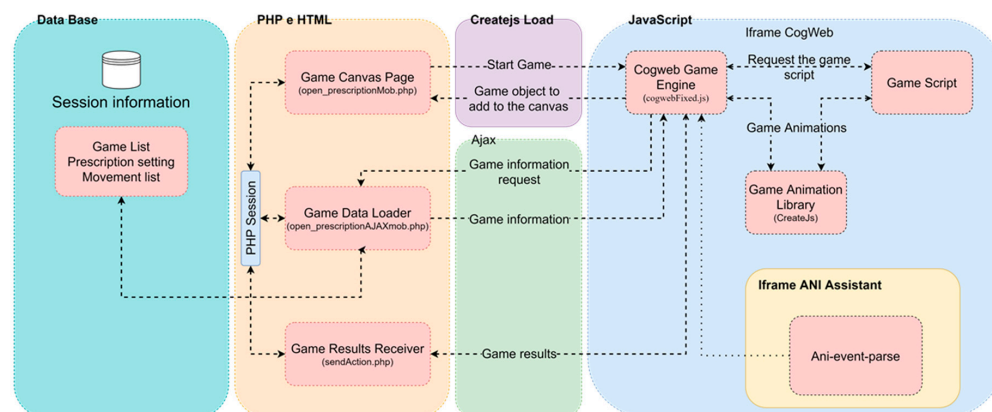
Data Base

Session information

Game List
Prescription setting
Movement list

PHP e HTML

Game Canvas Page
(open_prescriptionMob.php)

PHP Session

Game Data Loader
(open_prescriptionAJAXmob.php)

Game Results Receiver
(sendAction.php)

Createjs Load

Start Game

Game object to add to the canvas

Ajax

Game information request

Game information

Game results

JavaScript

Iframe CogWeb

Cogweb Game Engine
(cogwebFixed.js)

Request the game script

Game Script

Game Animations

Game Animation Library
(CreateJs)

Iframe ANI Assistant

Ani-event-parse